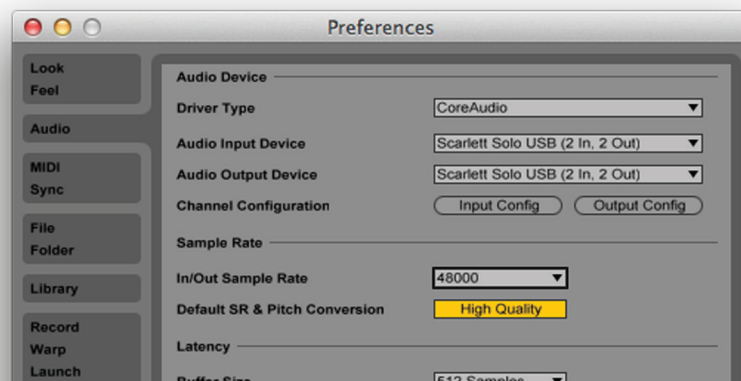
Preferences

Look
Feel

Audio

MIDI
Sync

File
Folder

Library

Record
Warp
Launch

Audio Device

Driver Type CoreAudio

Audio Input Device Scarlett Solo USB (2 In, 2 Out)

Audio Output Device Scarlett Solo USB (2 In, 2 Out)

Channel Configuration Input Config Output Config

Sample Rate

In/Out Sample Rate 48000

Default SR & Pitch Conversion High Quality

Latency

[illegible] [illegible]